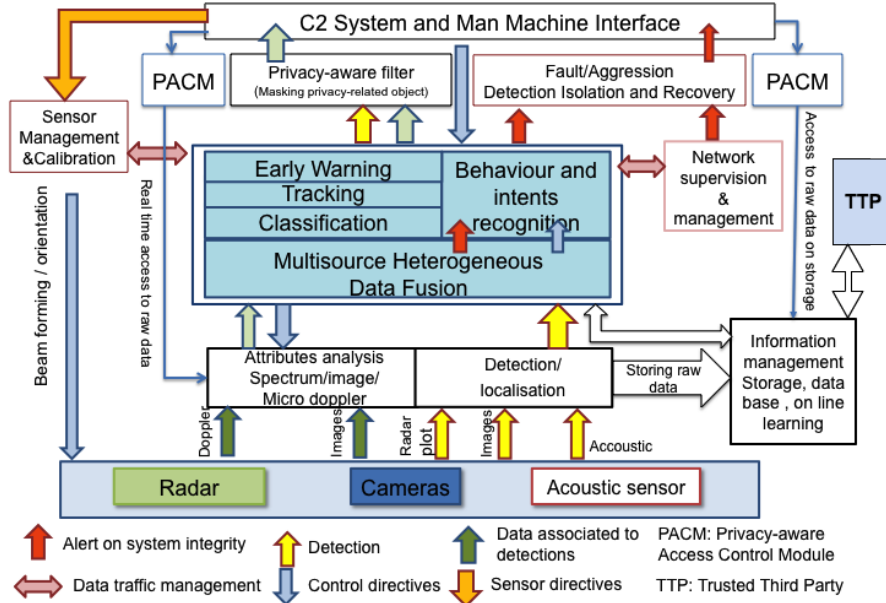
C2 System and Man Machine Interface

PACM

Privacy-aware filter
(Masking privacy-related object)

Fault/Aggression
Detection Isolation and Recovery

PACM

Sensor Management &Calibration

Early Warning
Tracking
Classification

Behaviour and intents recognition

Multisource Heterogeneous Data Fusion

Network supervision & management

Access to raw data on storage

TTP

Real time access to raw data

Beam forming / orientation

Attributes analysis Spectrum/image/ Micro doppler

Detection/ localisation

Storing raw data

Information management Storage, data base , on line learning

Doppler

Images

Radar plot

Images

Accoustic

Radar

Cameras

Acoustic sensor

Alert on system integrity

Detection

Data associated to detections

PACM: Privacy-aware Access Control Module

Data traffic management

Control directives

Sensor directives

TTP: Trusted Third Party